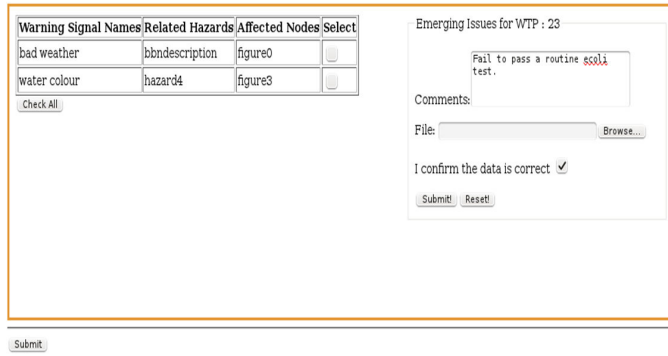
| Warning Signal Names | Related Hazards | Affected Nodes | Select |
|---|---|---|---|
| bad weather | bbndescription | figure0 | |
| water colour | hazard4 | figure3 | |

Check All

Emerging Issues for WTP : 23

Comments: Fail to pass a routine ecoli test.

File: Browse...

I confirm the data is correct

Submit! Reset!

Submit